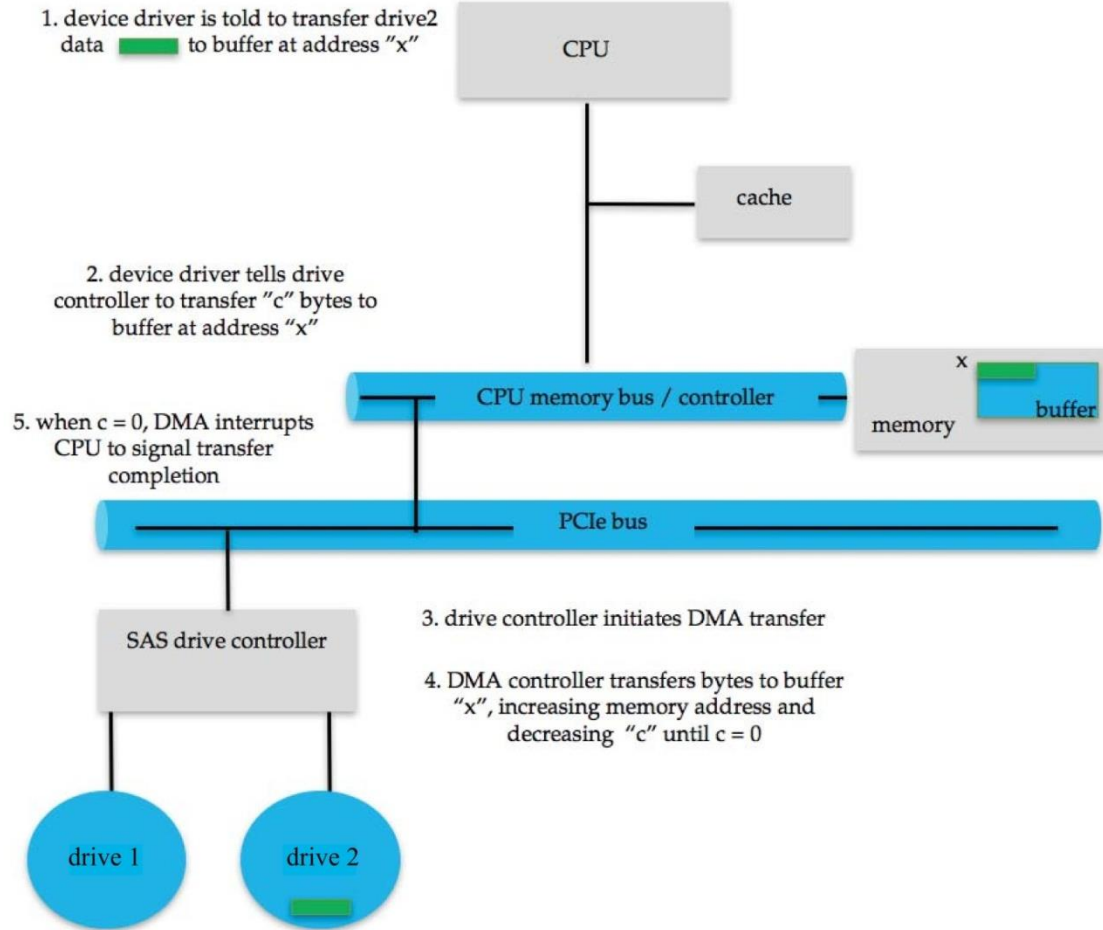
1. device driver is told to transfer drive2 data to buffer at address "x"

CPU

cache

2. device driver tells drive controller to transfer "c" bytes to buffer at address "x"

x

CPU memory bus / controller

buffer

memory

5. when c = 0, DMA interrupts CPU to signal transfer completion

PCIe bus

SAS drive controller

3. drive controller initiates DMA transfer

4. DMA controller transfers bytes to buffer "x", increasing memory address and decreasing "c" until c = 0

drive 1

drive 2